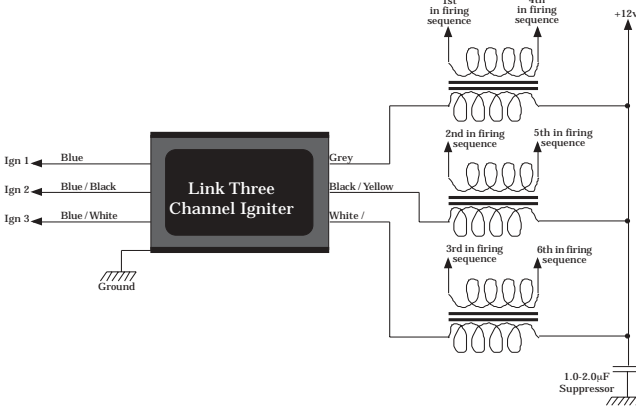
1st in firing sequence

4th in firing sequence

+12v

Ign 1

Blue

Ign 2

Blue / Black

Ign 3

Blue / White

Link Three Channel Igniter

Grey

Black / Yellow

White /

Ground

2nd in firing sequence

5th in firing sequence

3rd in firing sequence

6th in firing sequence

1.0-2.0μF Suppressor